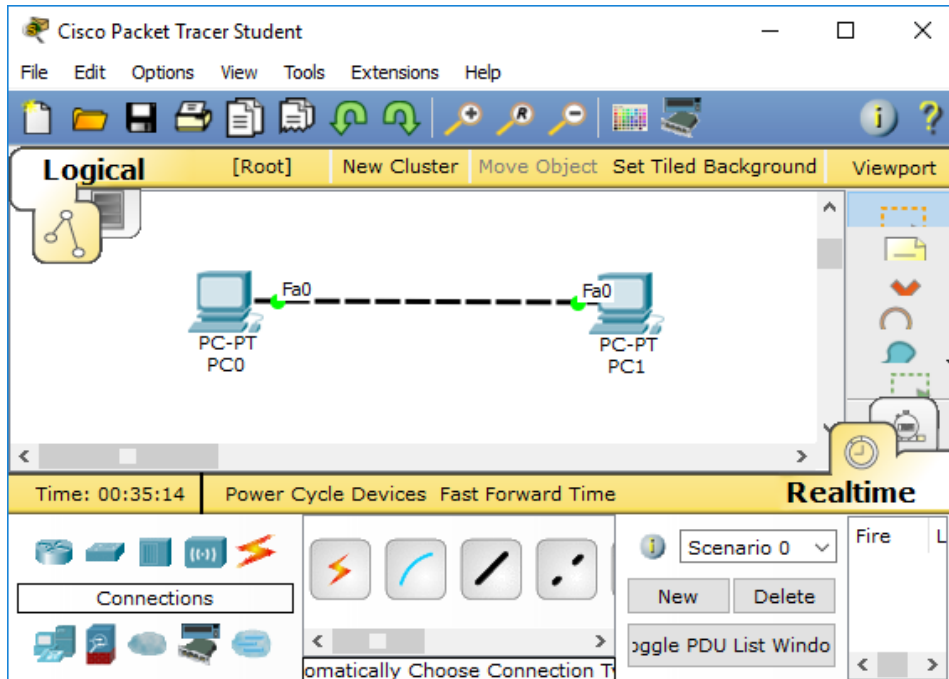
Cisco Packet Tracer Student

File Edit Options View Tools Extensions Help

Logical [Root] New Cluster Move Object Set Tiled Background Viewport

Fa0
PC-PT
PC0

Fa0
PC-PT
PC1

Time: 00:35:14 Power Cycle Devices Fast Forward Time Realtime

Connections

omatically Choose Connection T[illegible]

Scenario 0

New Delete

oggle PDU List Windo

Fire L